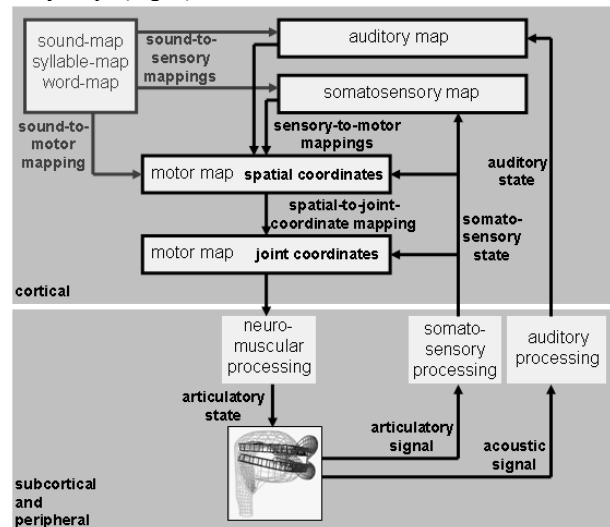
sound-map
syllable-map
word-map

sound-to-sensory mappings

auditory map

somatosensory map

sound-to-motor mapping

sensory-to-motor mappings

auditory state

motor map spatial coordinates

spatial-to-joint-coordinate mapping

somato-sensory state

motor map joint coordinates

cortical

neuro-muscular processing

somato-sensory processing

auditory processing

articulatory state

articulatory signal

acoustic signal

subcortical and peripheral